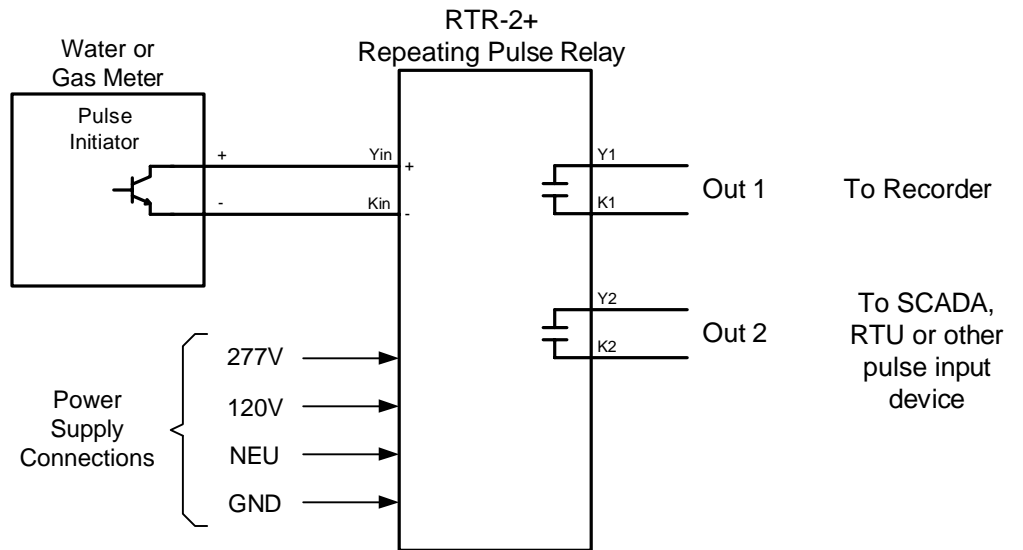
RTR-2+
Repeating Pulse Relay

Water or
Gas Meter

Pulse
Initiator

+

-

Yin

Kin

+

-

Y1

K1

Out 1

To Recorder

Y2

K2

Out 2

To SCADA,
RTU or other
pulse input
device

277V

120V

NEU

GND

Power
Supply
Connections